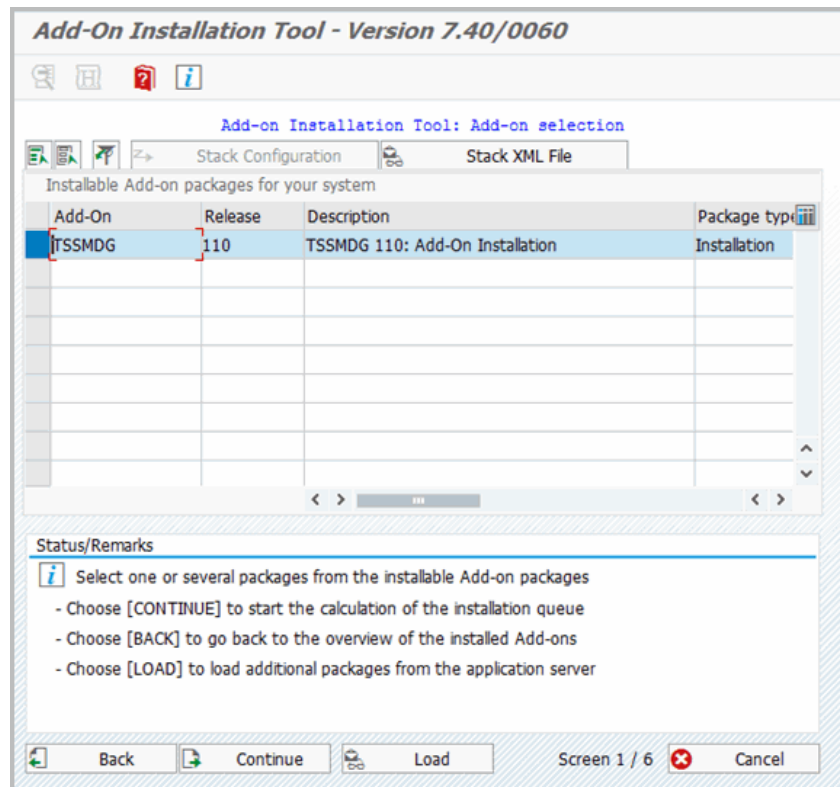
Add-On Installation Tool - Version 7.40/0060

Add-on Installation Tool: Add-on selection

Stack Configuration

Stack XML File

Installable Add-on packages for your system

| Add-On | Release | Description | Package type |
|---|---|---|---|
| TSSMDG | 110 | TSSMDG 110: Add-On Installation | Installation |

Status/Remarks

Select one or several packages from the installable Add-on packages

- Choose [CONTINUE] to start the calculation of the installation queue
- Choose [BACK] to go back to the overview of the installed Add-ons
- Choose [LOAD] to load additional packages from the application server

Back

Continue

Load

Screen 1 / 6

Cancel